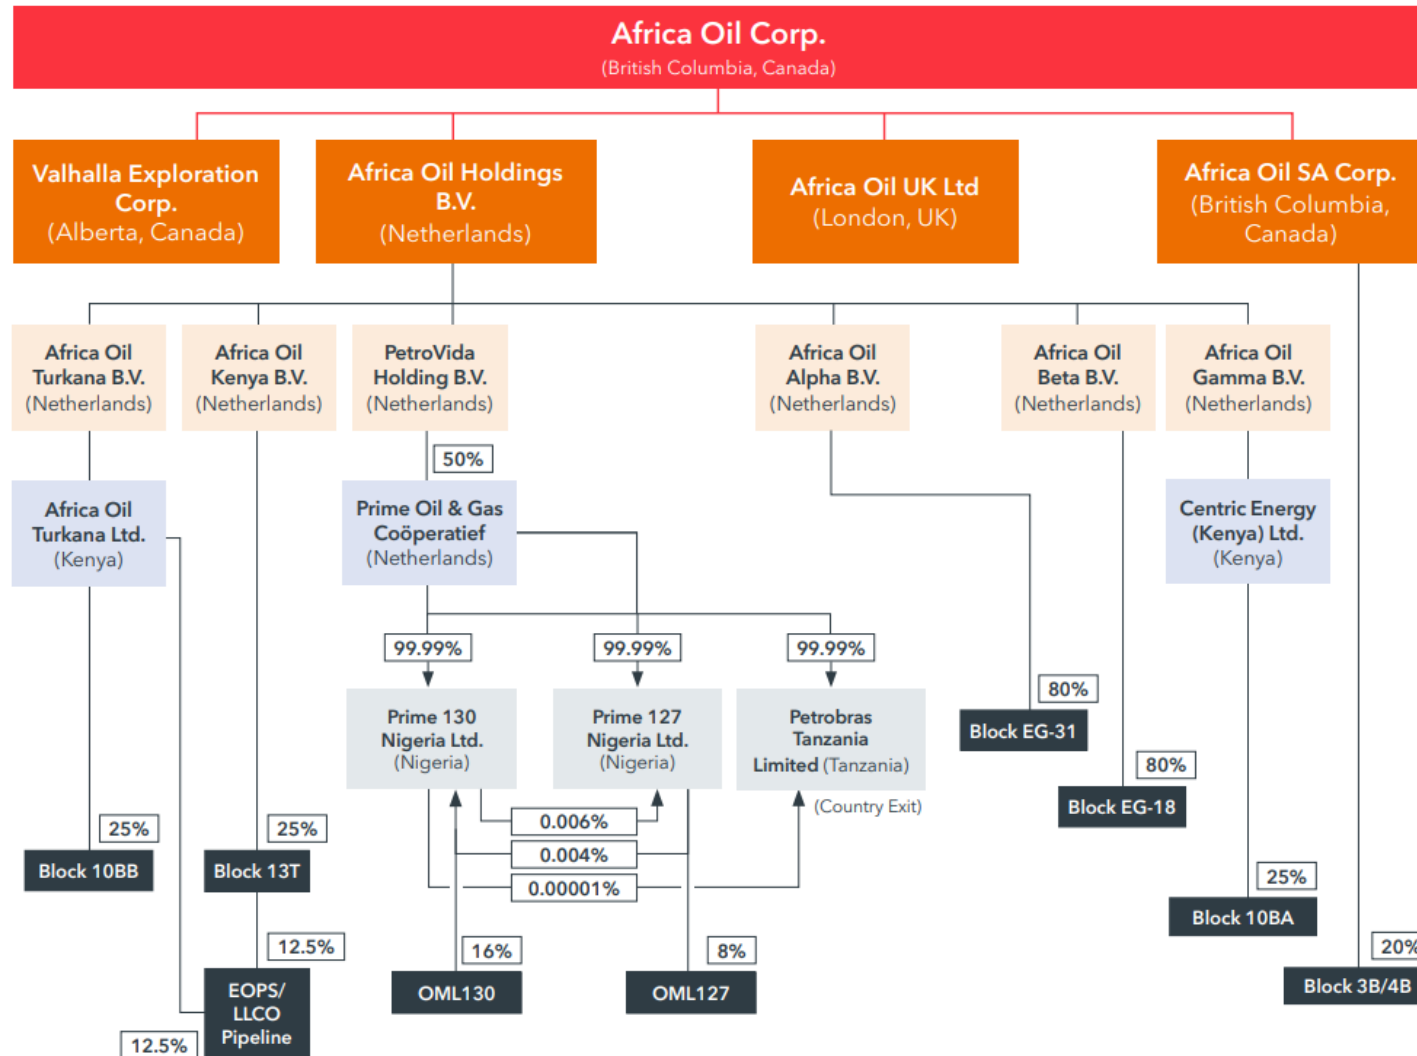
Africa Oil Corp.
(British Columbia, Canada)

Valhalla Exploration Corp.
(Alberta, Canada)

Africa Oil Holdings B.V.
(Netherlands)

Africa Oil UK Ltd
(London, UK)

Africa Oil SA Corp.
(British Columbia, Canada)

Africa Oil Turkana B.V.
(Netherlands)

Africa Oil Kenya B.V.
(Netherlands)

PetroVida Holding B.V.
(Netherlands)

Africa Oil Alpha B.V.
(Netherlands)

Africa Oil Beta B.V.
(Netherlands)

Africa Oil Gamma B.V.
(Netherlands)

50%

Africa Oil Turkana Ltd.
(Kenya)

Prime Oil & Gas Coöperatief
(Netherlands)

Centric Energy (Kenya) Ltd.
(Kenya)

99.99%

99.99%

99.99%

Prime 130 Nigeria Ltd.
(Nigeria)

Prime 127 Nigeria Ltd.
(Nigeria)

Petrobras Tanzania Limited (Tanzania)

(Country Exit)

80%

Block EG-31

80%

Block EG-18

0.006%

0.004%

0.00001%

25%

Block 10BB

25%

Block 13T

25%

Block 10BA

12.5%

16%

8%

20%

OML130

OML127

Block 3B/4B

EOPS/ LLCO Pipeline

12.5%